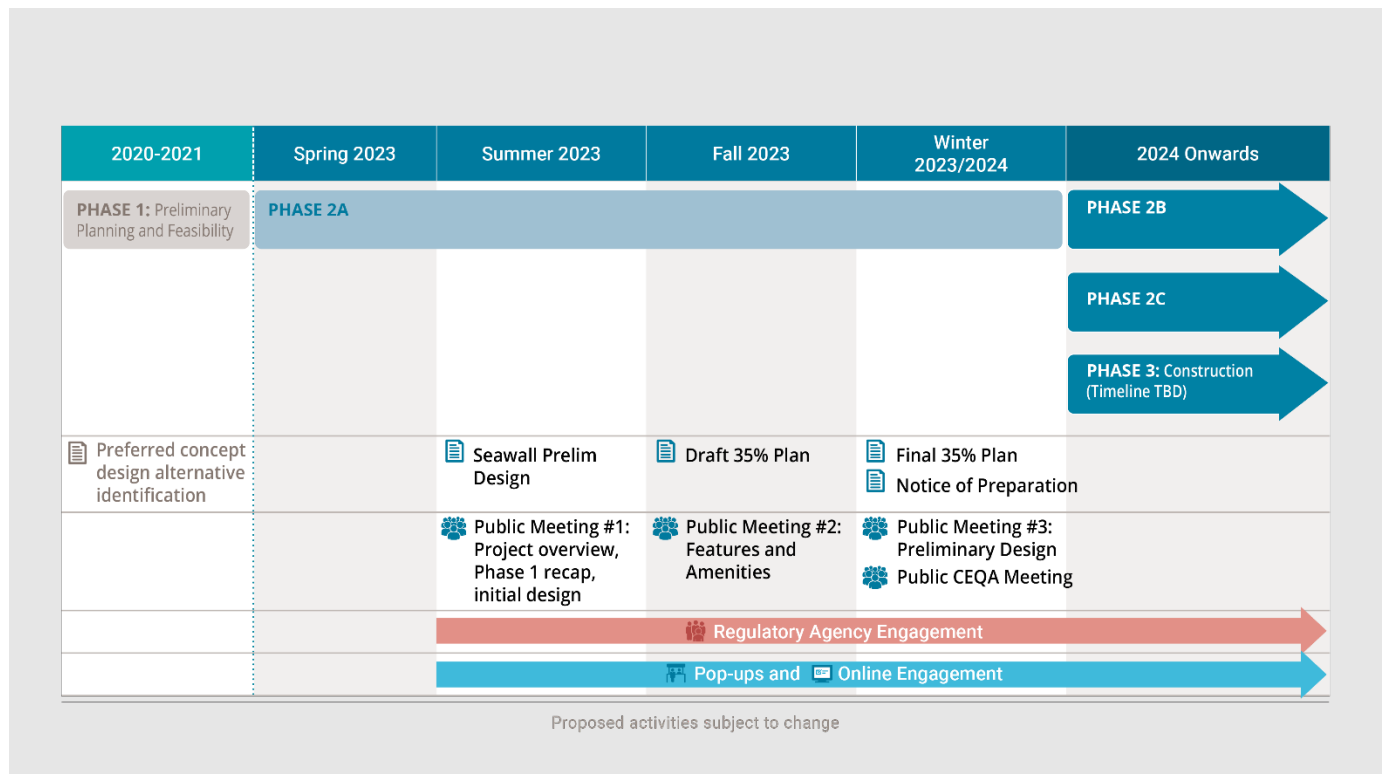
| 2020-2021 | Spring 2023 | Summer 2023 | Fall 2023 | Winter 2023/2024 | 2024 Onwards |
|---|---|---|---|---|---|
| PHASE 1: Preliminary Planning and Feasibility | PHASE 2A | | | | PHASE 2B |
| | | | | | PHASE 2C |
| | | | | | PHASE 3: Construction (Timeline TBD) |
| Preferred concept design alternative identification | | Seawall Prelim Design | Draft 35% Plan | Final 35% Plan<br>Notice of Preparation | |
| | | Public Meeting #1: Project overview, Phase 1 recap, initial design | Public Meeting #2: Features and Amenities | Public Meeting #3: Preliminary Design<br>Public CEQA Meeting | |

Regulatory Agency Engagement

Pop-ups and Online Engagement

Proposed activities subject to change